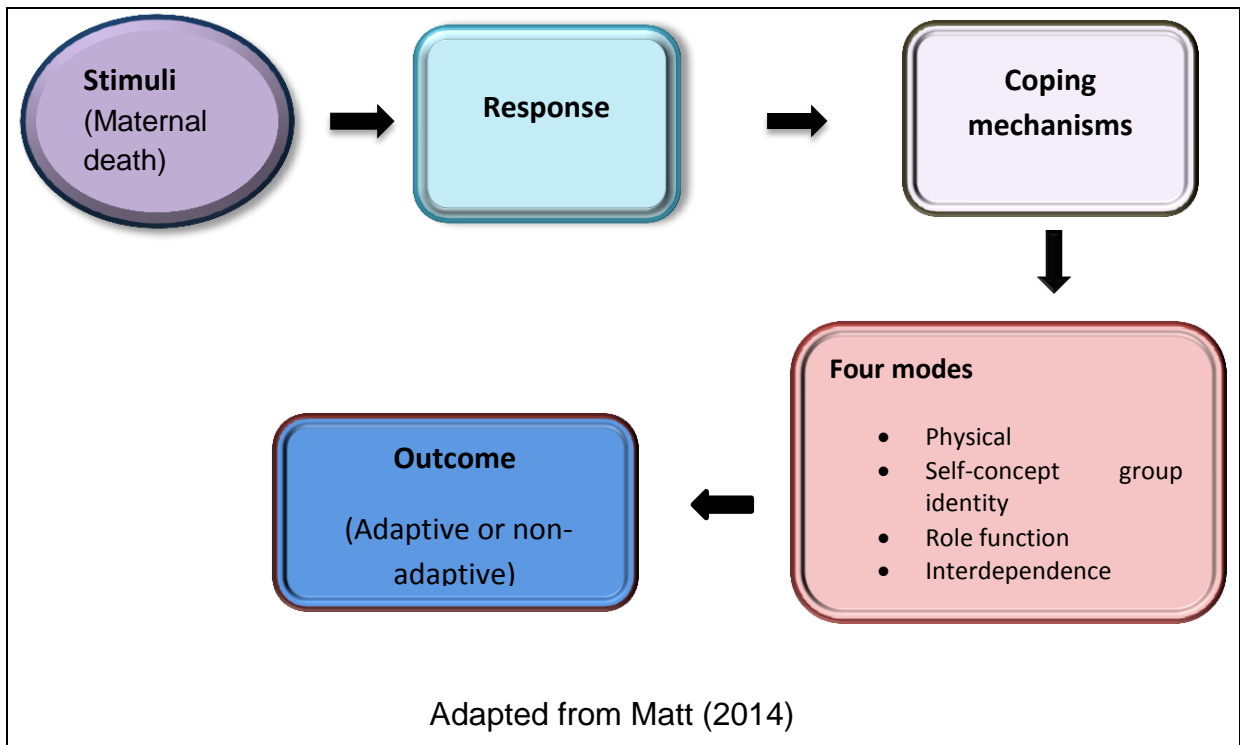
**Stimuli** (Maternal death)

**Response**

**Coping mechanisms**

**Four modes**

- Physical
- Self-concept group identity
- Role function
- Interdependence

**Outcome**

(Adaptive or non-adaptive)

Adapted from Matt (2014)